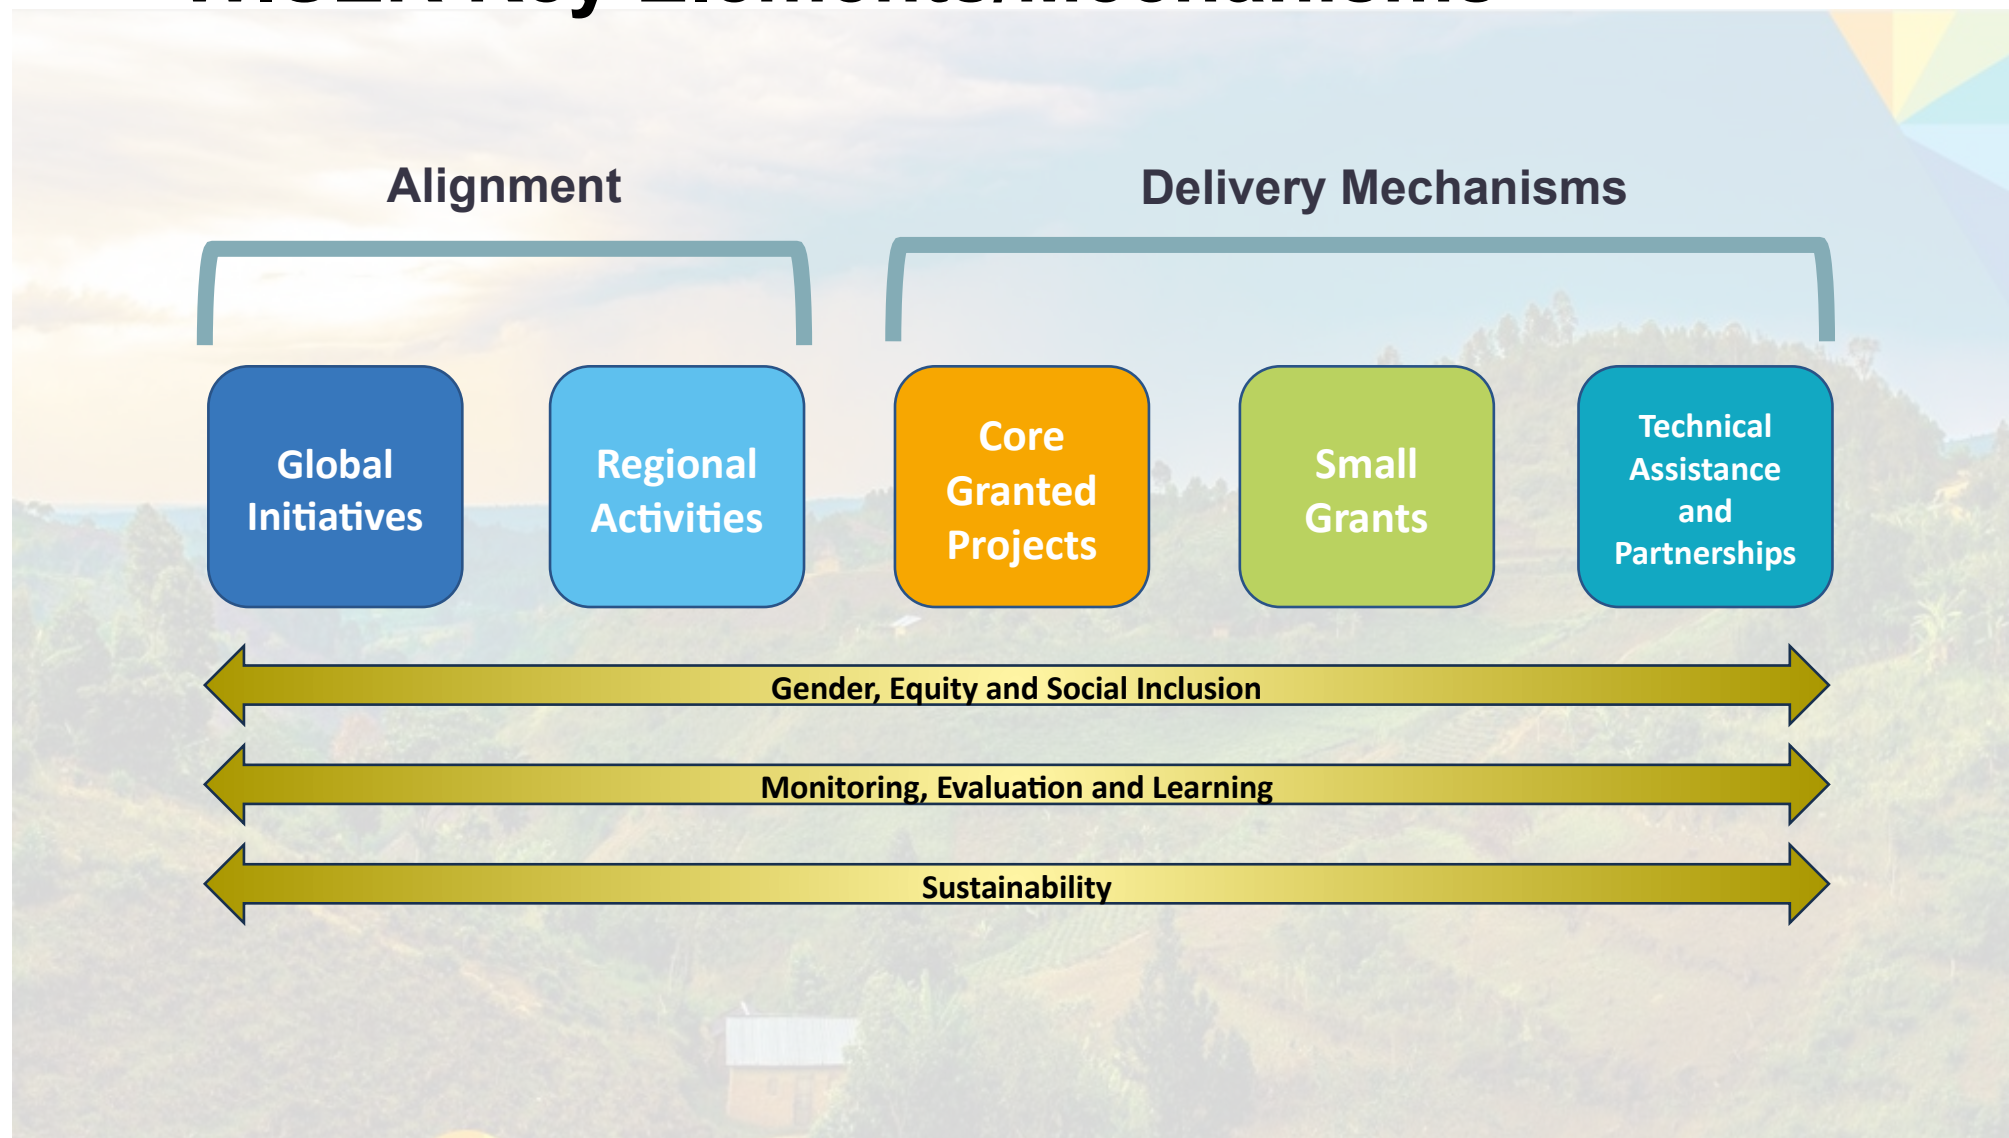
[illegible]

Alignment

Delivery Mechanisms

Global Initiatives

Regional Activities

Core Granted Projects

Small Grants

Technical Assistance and Partnerships

Gender, Equity and Social Inclusion

Monitoring, Evaluation and Learning

Sustainability